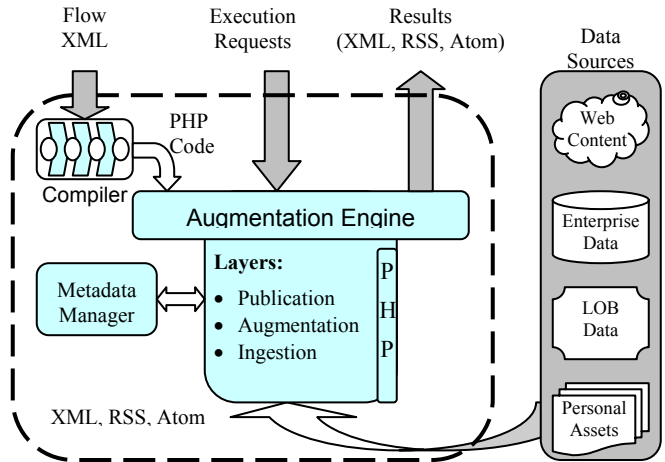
Flow XML

Execution Requests

Results (XML, RSS, Atom)

Data Sources

PHP Code

Compiler

Augmentation Engine

Metadata Manager

Layers:
• Publication
• Augmentation
• Ingestion

P
H
P

XML, RSS, Atom

Web Content

Enterprise Data

LOB Data

Personal Assets